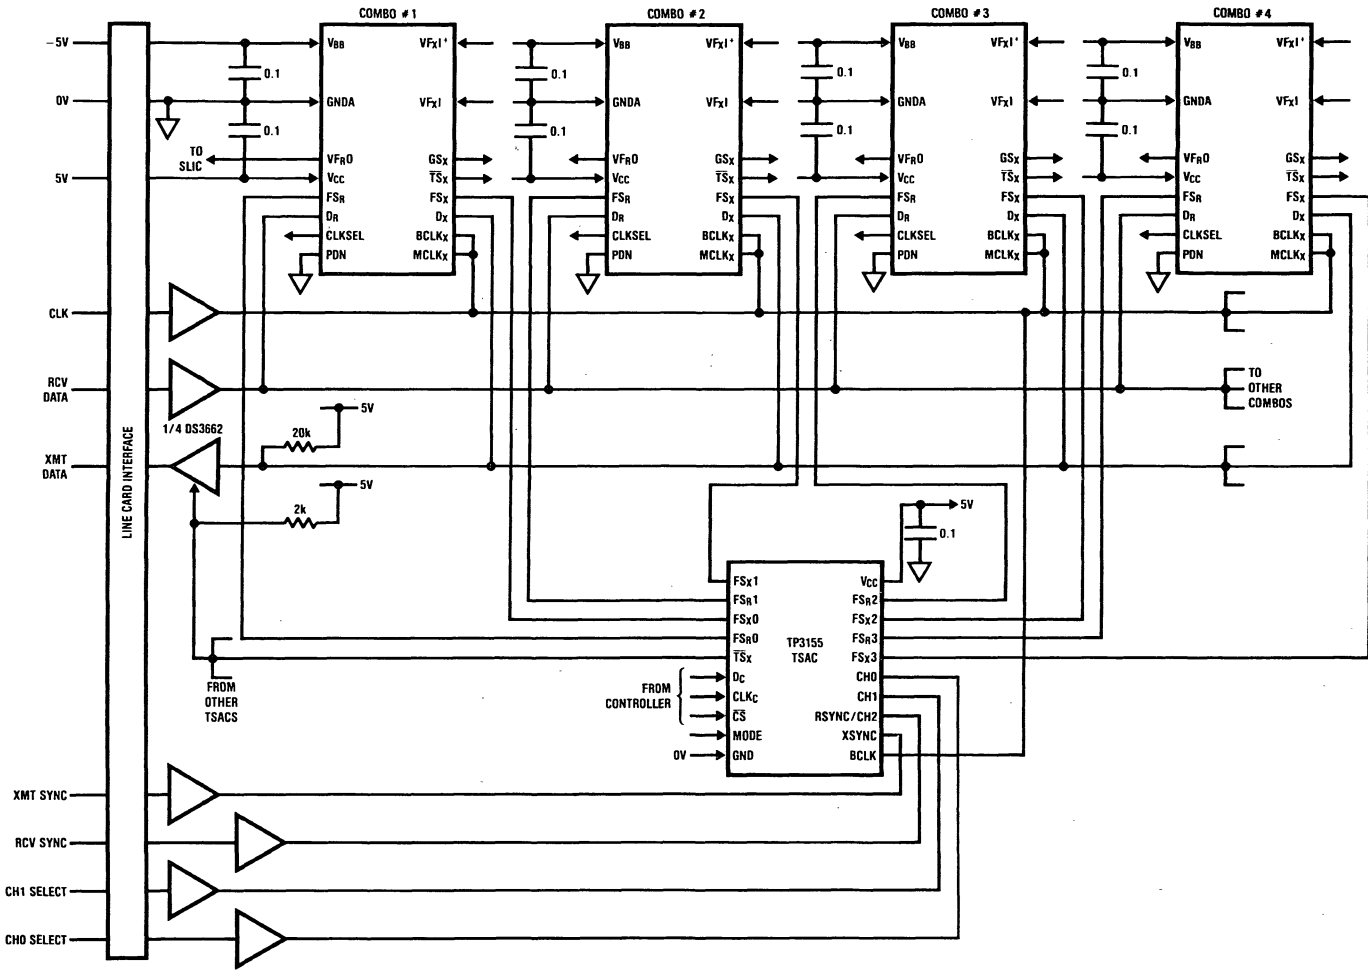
COMBO #1
COMBO #2
COMBO #3
COMBO #4

−5V
0V
5V
CLK
RCV DATA
XMT DATA
LINE CARD INTERFACE

0.1
0.1
TO SLIC

$V_{BB}$ $VF_XI^+$
GNDA $VF_XI$
$VF_RO$ $GS_X$
$V_{CC}$ $\overline{TS}_X$
$FS_R$ $FS_X$
$D_R$ $D_X$
CLKSEL $BCLK_X$
PDN $MCLK_X$

$V_{BB}$ $VF_XI^+$
GNDA $VF_XI$
$VF_RO$ $GS_X$
$V_{CC}$ $\overline{TS}_X$
$FS_R$ $FS_X$
$D_R$ $D_X$
CLKSEL $BCLK_X$
PDN $MCLK_X$

$V_{BB}$ $VF_XI^+$
GNDA $VF_XI$
$VF_RO$ $GS_X$
$V_{CC}$ $\overline{TS}_X$
$FS_R$ $FS_X$
$D_R$ $D_X$
CLKSEL $BCLK_X$
PDN $MCLK_X$

$V_{BB}$ $VF_XI^+$
GNDA $VF_XI$
$VF_RO$ $GS_X$
$V_{CC}$ $\overline{TS}_X$
$FS_R$ $FS_X$
$D_R$ $D_X$
CLKSEL $BCLK_X$
PDN $MCLK_X$

0.1
0.1
0.1
0.1
0.1
0.1

TO OTHER COMBOS

1/4 DS3662
20k
5V
2k
5V

5V
0.1

$FS_X1$ $V_{CC}$
$FS_R1$ $FS_R2$
$FS_X0$ $FS_X2$
$FS_R0$ $FS_R3$
$\overline{TS}_X$ $FS_X3$
TP3155
TSAC
$D_C$ CH0
$CLK_C$ CH1
$\overline{CS}$ RSYNC/CH2
MODE XSYNC
GND BCLK

FROM OTHER TSACS
FROM CONTROLLER
0V

XMT SYNC
RCV SYNC
CH1 SELECT
CH0 SELECT